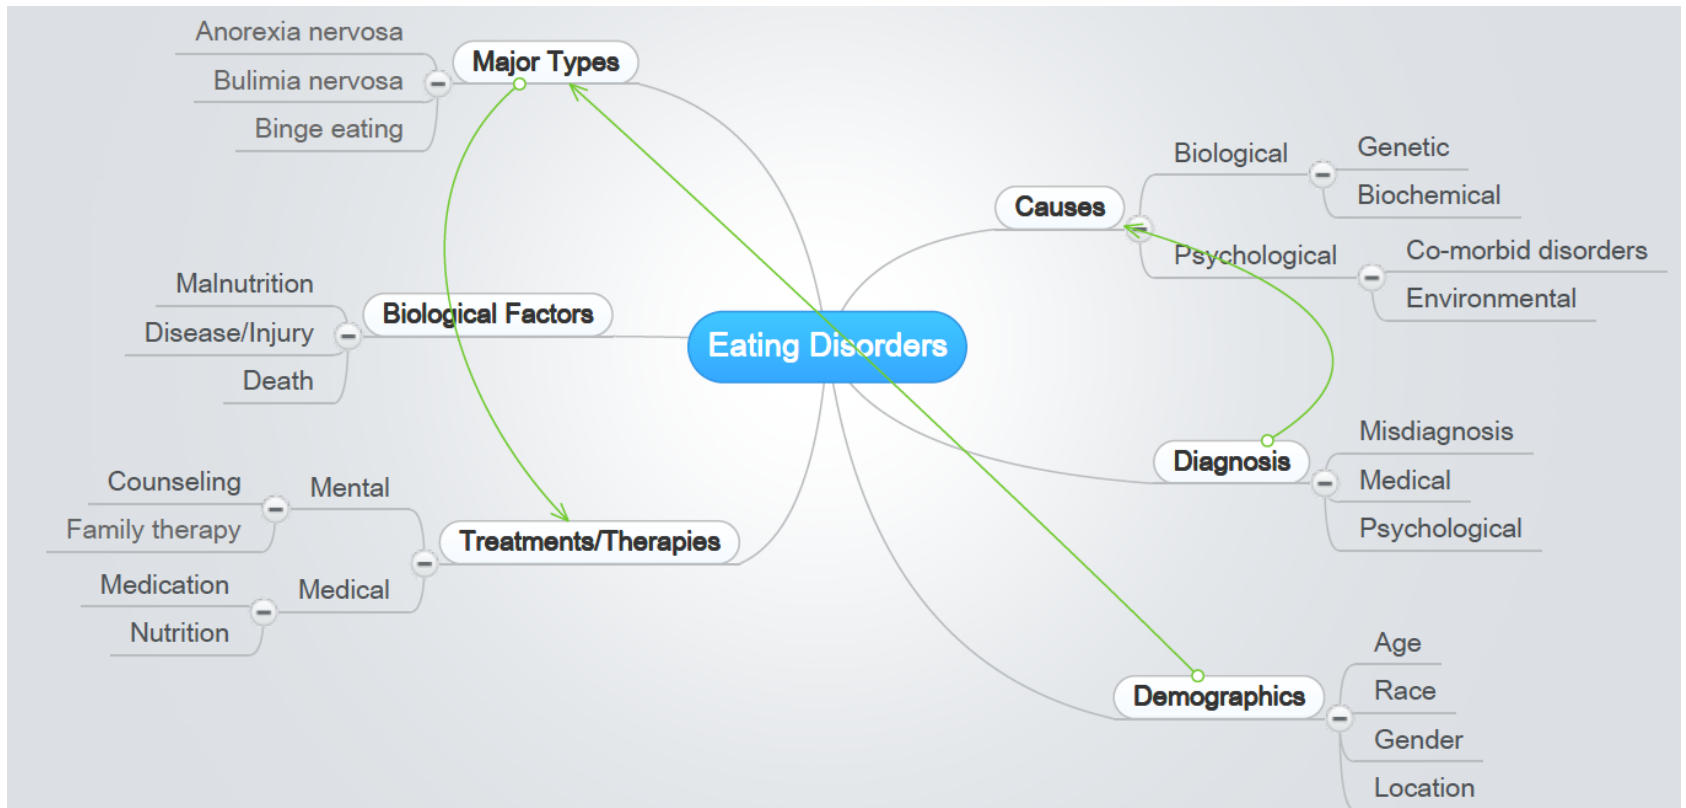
Eating Disorders

Major Types
Anorexia nervosa
Bulimia nervosa
Binge eating

Biological Factors
Malnutrition
Disease/Injury
Death

Treatments/Therapies
Mental
Counseling
Family therapy
Medical
Medication
Nutrition

Causes
Biological
Genetic
Biochemical
Psychological
Co-morbid disorders
Environmental

Diagnosis
Misdiagnosis
Medical
Psychological

Demographics
Age
Race
Gender
Location